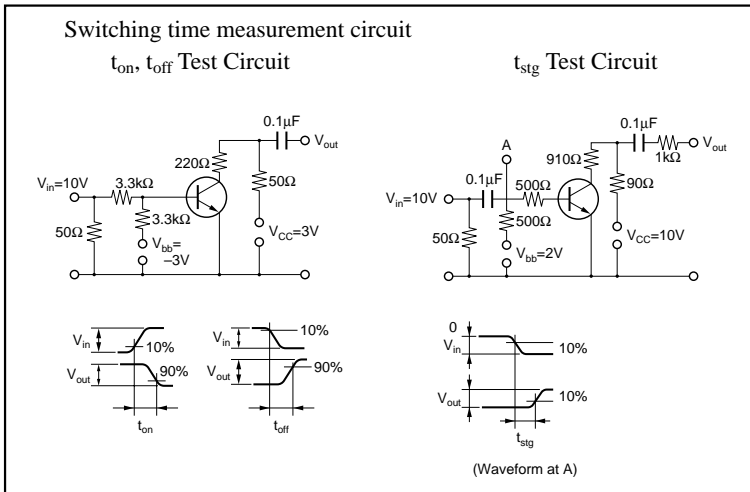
Switching time measurement circuit

$t_{on}$, $t_{off}$ Test Circuit

$t_{stg}$ Test Circuit

0.1μF
$V_{out}$
220Ω
$V_{in}$=10V
3.3kΩ
50Ω
3.3kΩ
50Ω
$V_{bb}$= −3V
$V_{CC}$=3V

0.1μF
1kΩ
$V_{out}$
A
910Ω
$V_{in}$=10V
0.1μF
500Ω
90Ω
500Ω
50Ω
$V_{bb}$=2V
$V_{CC}$=10V

$V_{in}$
10%
$V_{out}$
90%
$t_{on}$

$V_{in}$
10%
$V_{out}$
90%
$t_{off}$

0
$V_{in}$
10%
$V_{out}$
10%
$t_{stg}$
(Waveform at A)